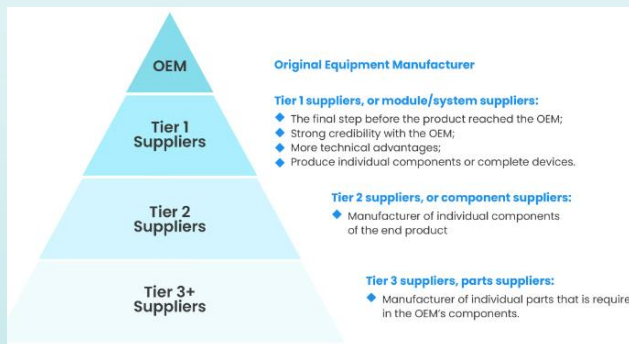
OEM

Tier 1 Suppliers

Tier 2 Suppliers

Tier 3+ Suppliers

Original Equipment Manufacturer

Tier 1 suppliers, or module/system suppliers:
◆ The final step before the product reached the OEM;
◆ Strong credibility with the OEM;
◆ More technical advantages;
◆ Produce individual components or complete devices.

Tier 2 suppliers, or component suppliers:
◆ Manufacturer of individual components of the end product

Tier 3 suppliers, parts suppliers:
◆ Manufacturer of individual parts that is require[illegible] in the OEM's components.